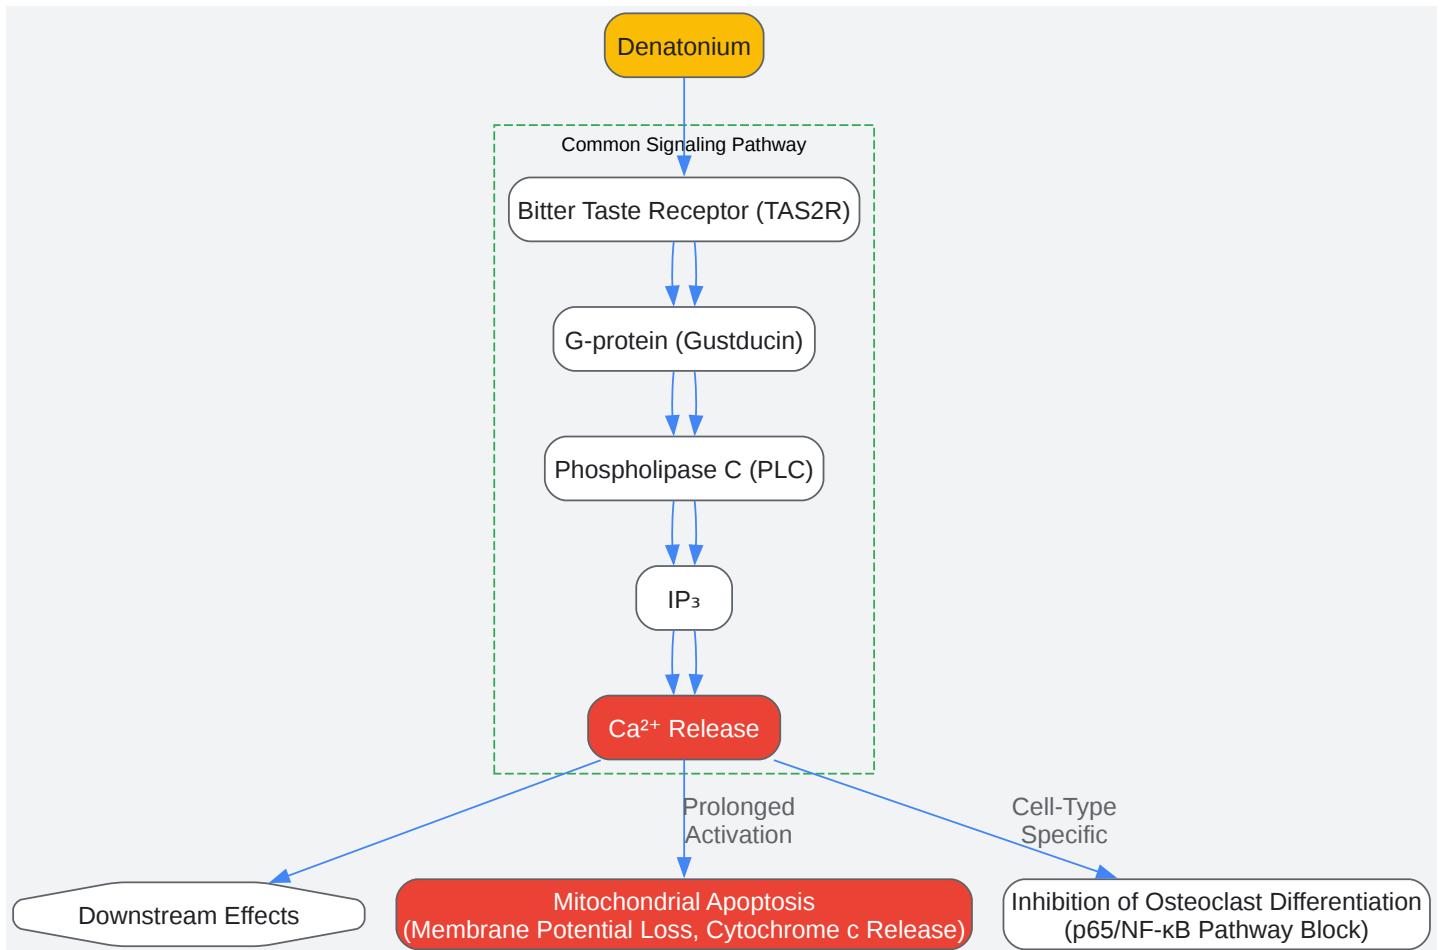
Denatonium

Common Signaling Pathway

Bitter Taste Receptor (TAS2R)

G-protein (Gustducin)

Phospholipase C (PLC)

$IP_3$

$Ca^{2+}$ Release

Prolonged Activation

Cell-Type Specific

Downstream Effects

Mitochondrial Apoptosis (Membrane Potential Loss, Cytochrome c Release)

Inhibition of Osteoclast Differentiation (p65/NF-κB Pathway Block)